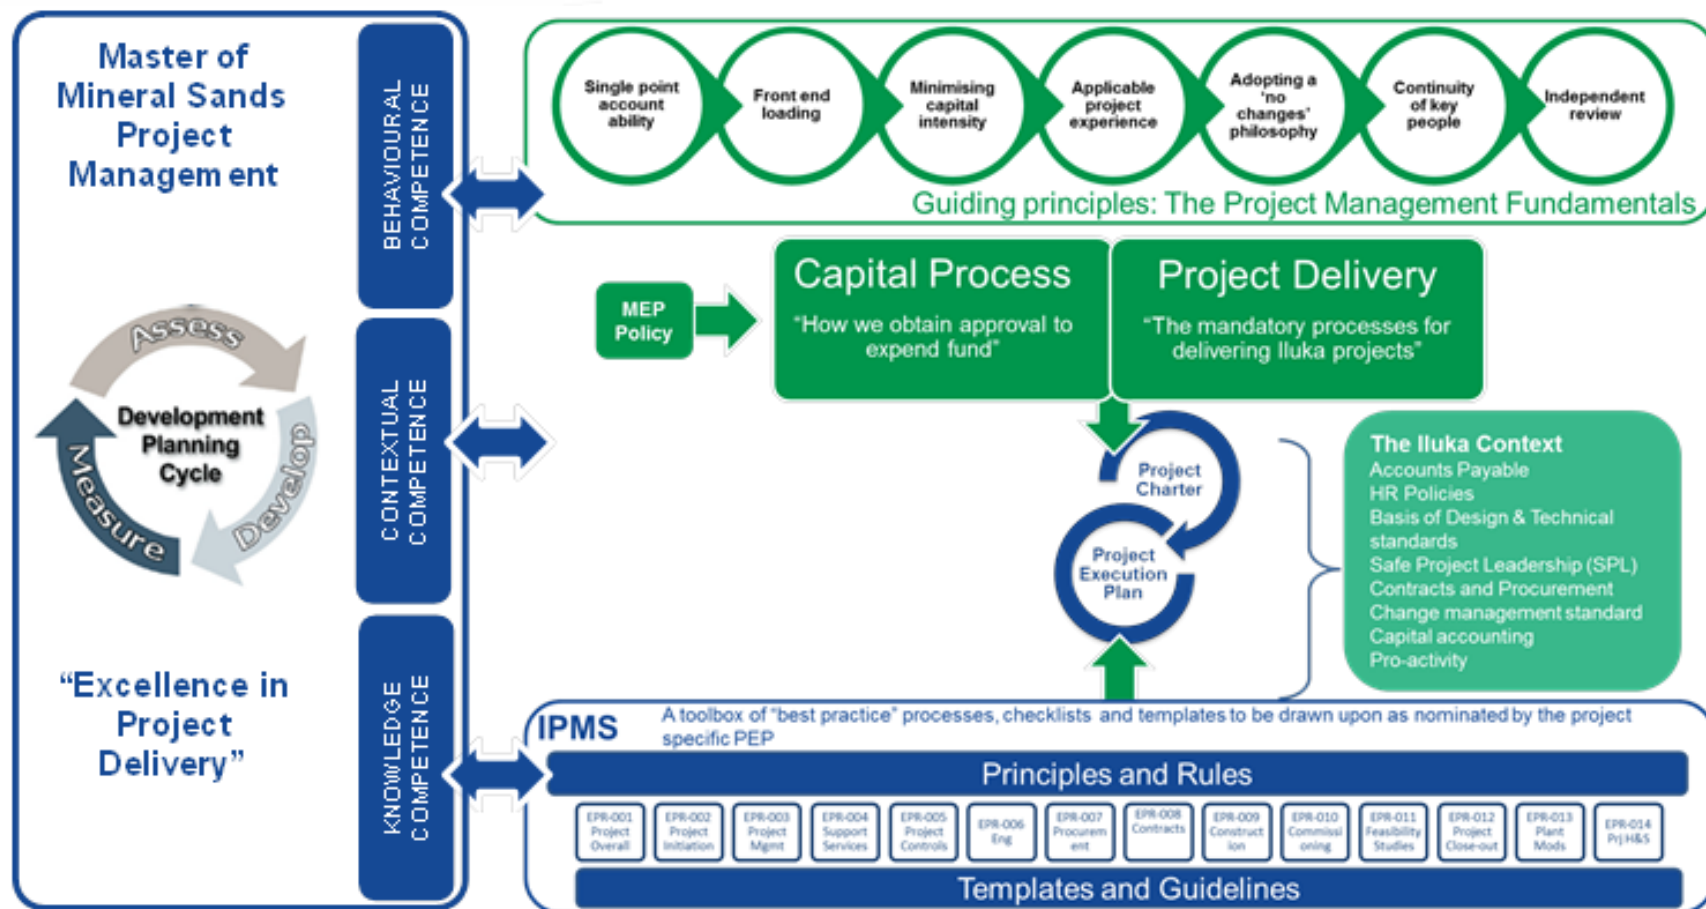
Master of Mineral Sands Project Managem ent

BEHAVIOURAL COMPETENCE

CONTEXTUAL COMPETENCE

KNOWLEDGE COMPETENCE

Assess

Development Planning Cycle

Develop

Measure

“Excellence in Project Delivery”

Single point account ability

Front end loading

Minimising capital intensity

Applicable project experience

Adopting a 'no changes' philosophy

Continuity of key people

Independent review

Guiding principles: The Project Management Fundamentals

MEP Policy

Capital Process

"How we obtain approval to expend fund"

Project Delivery

"The mandatory processes for delivering Iluka projects"

Project Charter

Project Execution Plan

The Iluka Context
Accounts Payable
HR Policies
Basis of Design & Technical standards
Safe Project Leadership (SPL)
Contracts and Procurement
Change management standard
Capital accounting
Pro-activity

IPMS

A toolbox of "best practice" processes, checklists and templates to be drawn upon as nominated by the project specific PEP

Principles and Rules

EPR-001 Project Overall

EPR-002 Project Initiation

EPR-003 Project Mgmt

EPR-004 Support Services

EPR-005 Project Controls

EPR-006 Eng

EPR-007 Procurem ent

EPR-008 Contracts

EPR-009 Construct ion

EPR-010 Commissi oning

EPR-011 Feasibility Studies

EPR-012 Project Close-out

EPR-013 Plant Mods

EPR-014 Prj H&S

Templates and Guidelines